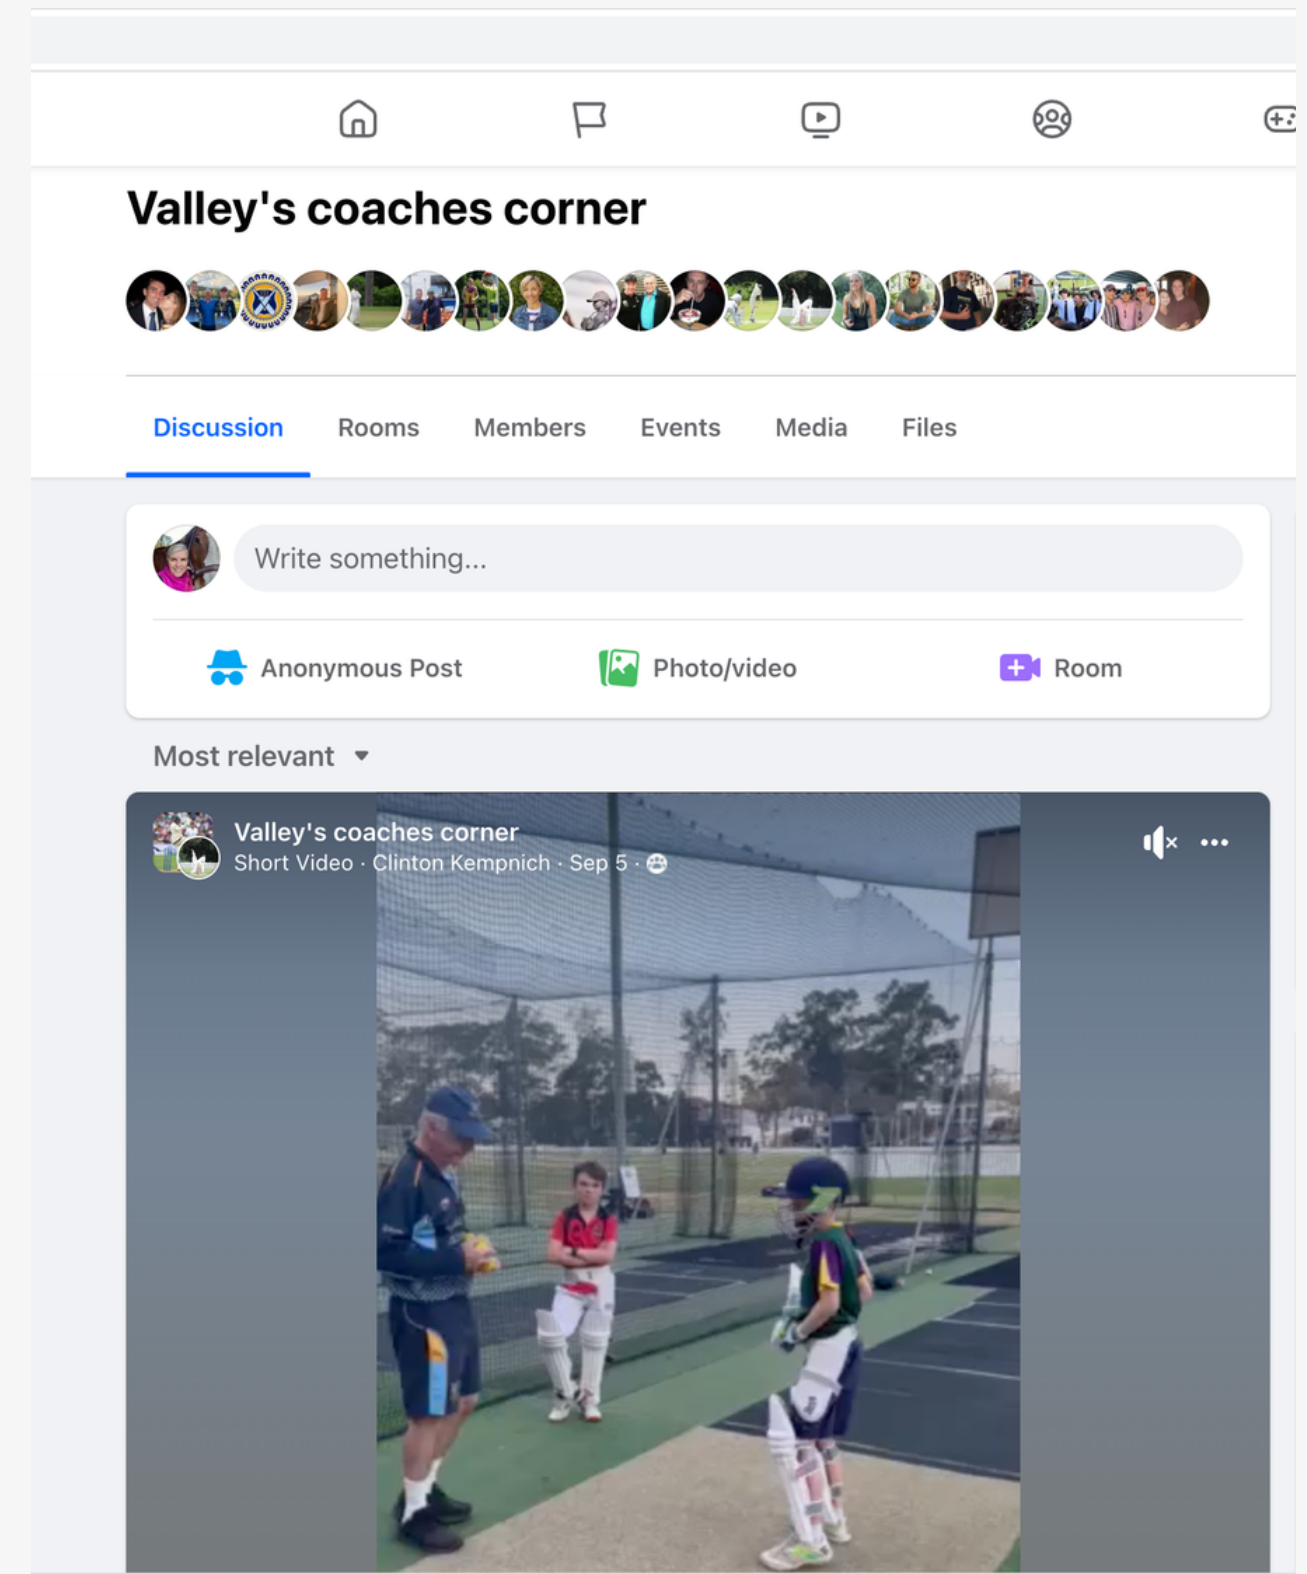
Valley's coaches corner

Discussion Rooms Members Events Media Files

Write something...

Anonymous Post Photo/video Room

Most relevant

Valley's coaches corner
Short Video · Clinton Kempnich · Sep 5 ·